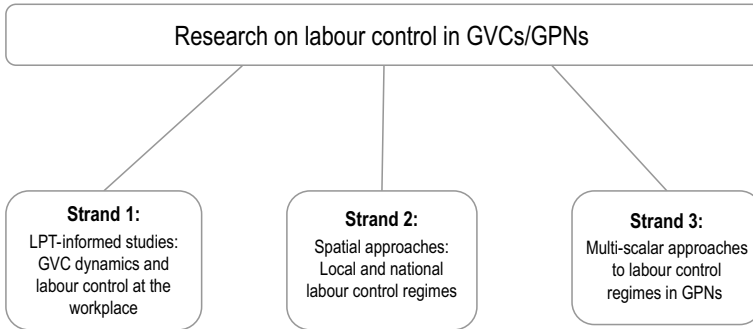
Research on labour control in GVCs/GPNs

Strand 1:
LPT-informed studies: GVC dynamics and labour control at the workplace

Strand 2:
Spatial approaches: Local and national labour control regimes

Strand 3:
Multi-scalar approaches to labour control regimes in GPNs